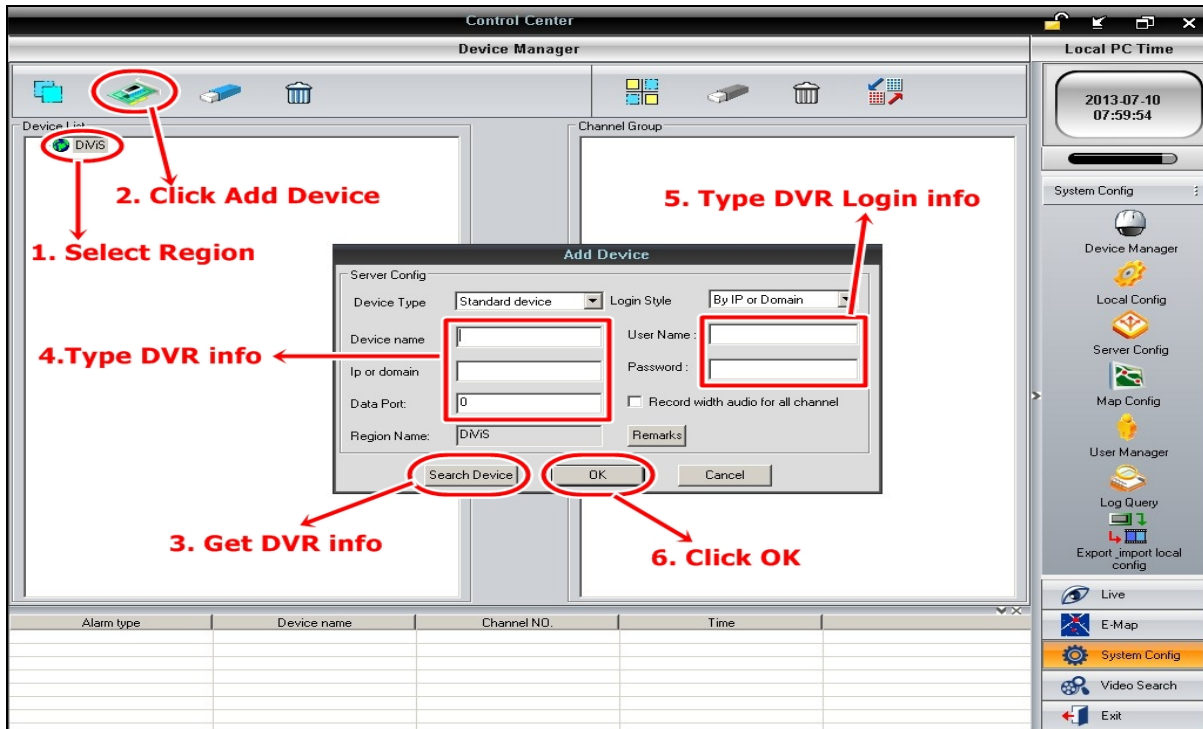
Control Center

Device Manager

Local PC Time

2013-07-10
07:59:54

Device List

DiViS

Channel Group

2. Click Add Device

1. Select Region

5. Type DVR Login info

Add Device

Server Config

Device Type Standard device

Login Style By IP or Domain

Device name

User Name :

Ip or domain

Password :

Data Port: 0

Record width audio for all channel

Region Name: DiViS

Remarks

Search Device

OK

Cancel

4.Type DVR info

3. Get DVR info

6. Click OK

System Config

Device Manager

Local Config

Server Config

Map Config

User Manager

Log Query

Export ,import local config

| Alarm type | Device name | Channel NO. | Time |
|---|---|---|---|

Live

E-Map

System Config

Video Search

Exit